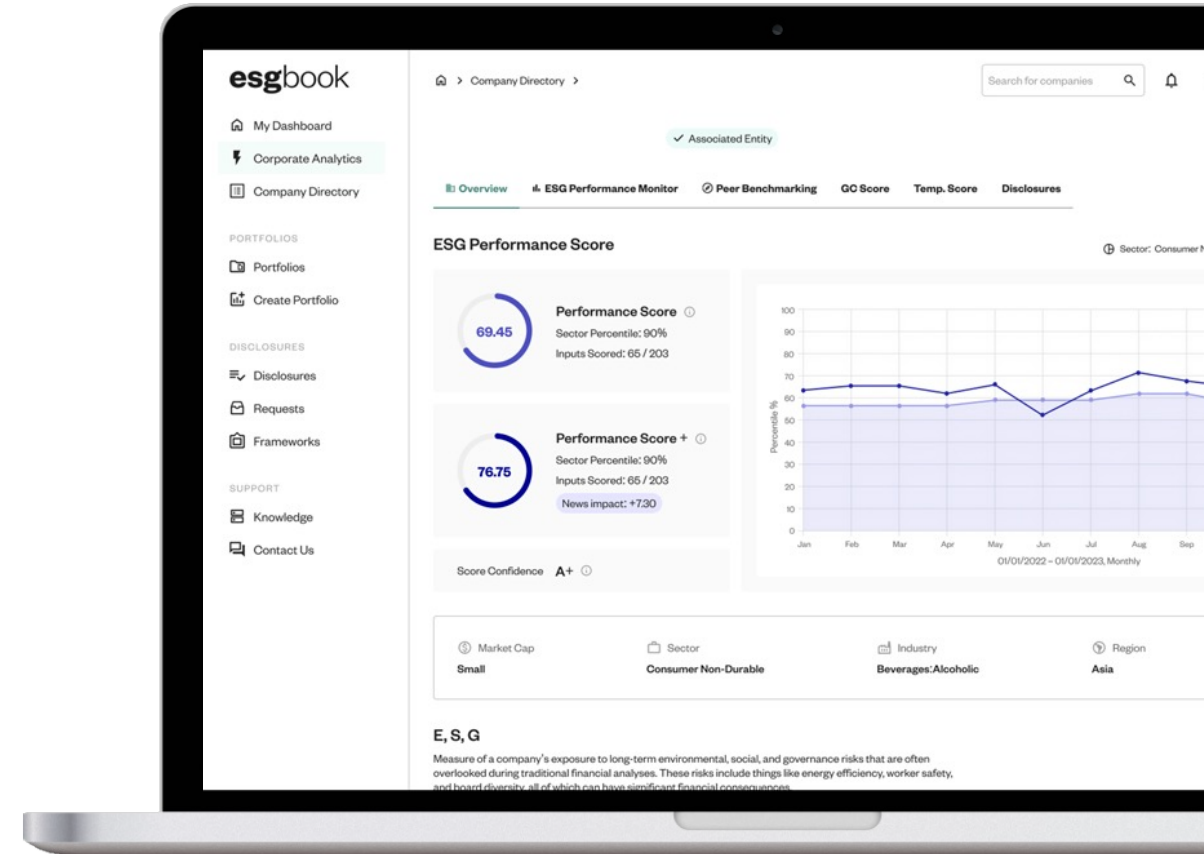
esgbook

My Dashboard
Corporate Analytics
Company Directory

PORTFOLIOS
Portfolios
Create Portfolio

DISCLOSURES
Disclosures
Requests
Frameworks

SUPPORT
Knowledge
Contact Us

> Company Directory >

Search for companies

✓ Associated Entity

Overview | ESG Performance Monitor | Peer Benchmarking | GC Score | Temp. Score | Disclosures

ESG Performance Score

Sector: Consumer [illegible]

69.45
Performance Score
Sector Percentile: 90%
Inputs Scored: 65 / 203

76.75
Performance Score +
Sector Percentile: 90%
Inputs Scored: 65 / 203
News impact: +7.30

Score Confidence A+

100
90
80
70
60
50
40
30
20
10
0
Percentile %
Jan Feb Mar Apr May Jun Jul Aug Sep
01/01/2022 – 01/01/2023, Monthly

| Market Cap | Sector | Industry | Region |
|---|---|---|---|
| Small | Consumer Non-Durable | Beverages: Alcoholic | Asia |

E, S, G

Measure of a company's exposure to long-term environmental, social, and governance risks that are often overlooked during traditional financial analyses. These risks include things like energy efficiency, worker safety, and board diversity, all of which can have significant financial consequences.